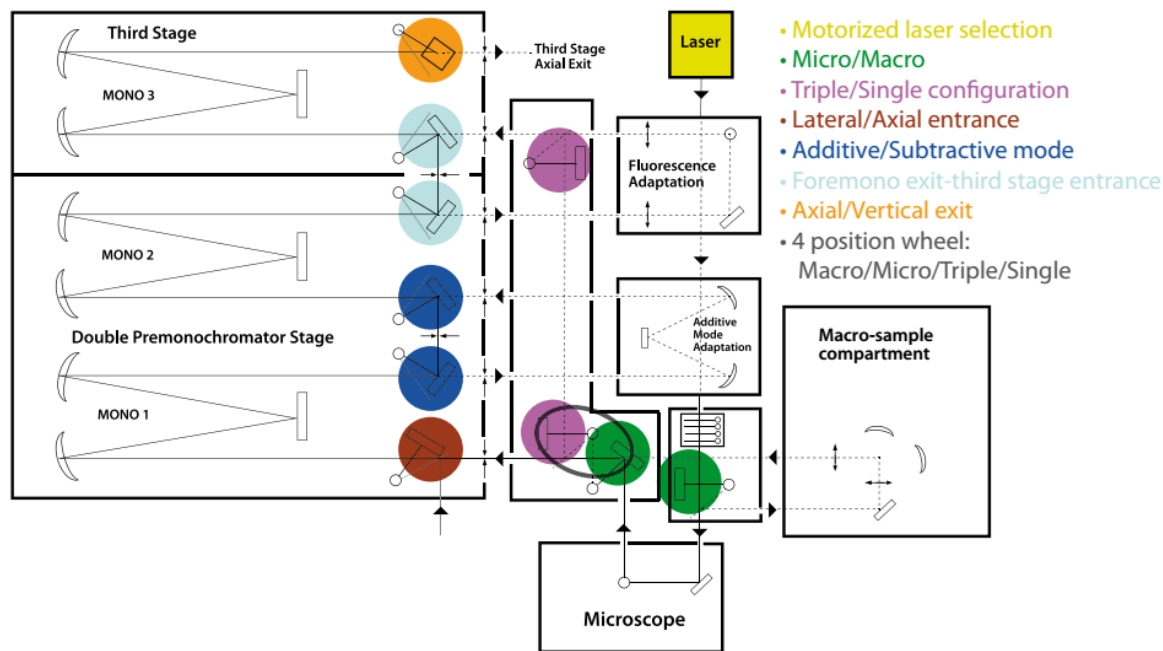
Third Stage

MONO 3

Third Stage Axial Exit

Laser

• Motorized laser selection
• Micro/Macro
• Triple/Single configuration
• Lateral/Axial entrance
• Additive/Subtractive mode
• Foremono exit-third stage entrance
• Axial/Vertical exit
• 4 position wheel: Macro/Micro/Triple/Single

Fluorescence Adaptation

MONO 2

Double Premonochromator Stage

Additive Mode Adaptation

Macro-sample compartment

MONO 1

Microscope